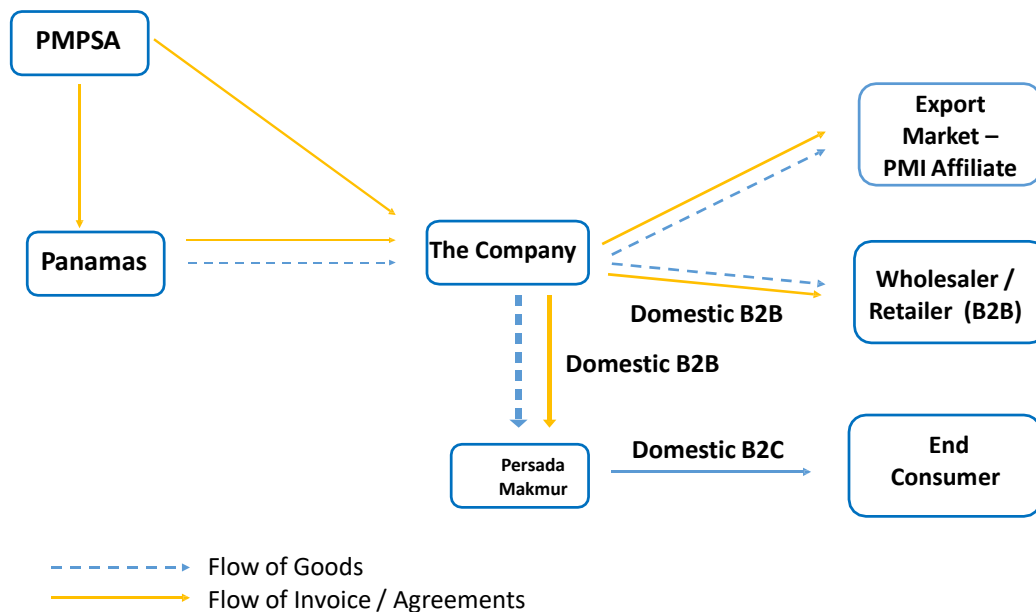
PMPSA

Panamas

The Company

Export Market – PMI Affiliate

Wholesaler / Retailer (B2B)

Domestic B2B

Domestic B2B

Persada Makmur

Domestic B2C

End Consumer

Flow of Goods

Flow of Invoice / Agreements